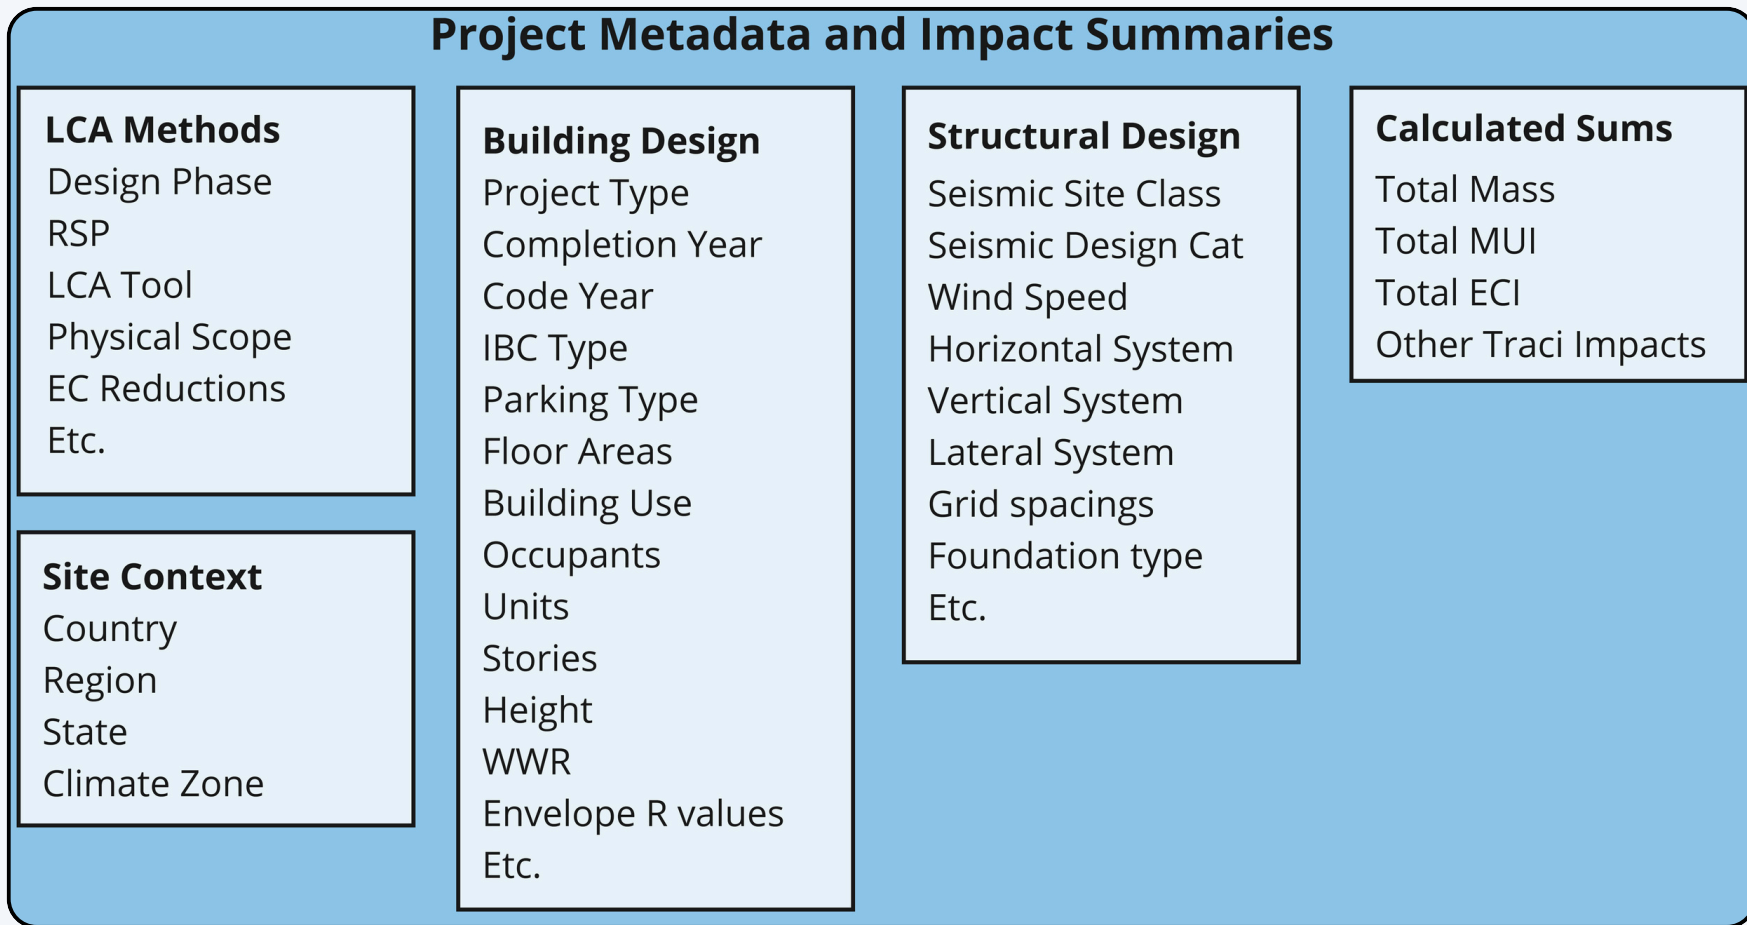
Project Metadata and Impact Summaries

LCA Methods
Design Phase
RSP
LCA Tool
Physical Scope
EC Reductions
Etc.

Site Context
Country
Region
State
Climate Zone

Building Design
Project Type
Completion Year
Code Year
IBC Type
Parking Type
Floor Areas
Building Use
Occupants
Units
Stories
Height
WWR
Envelope R values
Etc.

Structural Design
Seismic Site Class
Seismic Design Cat
Wind Speed
Horizontal System
Vertical System
Lateral System
Grid spacings
Foundation type
Etc.

Calculated Sums
Total Mass
Total MUI
Total ECI
Other Traci Impacts